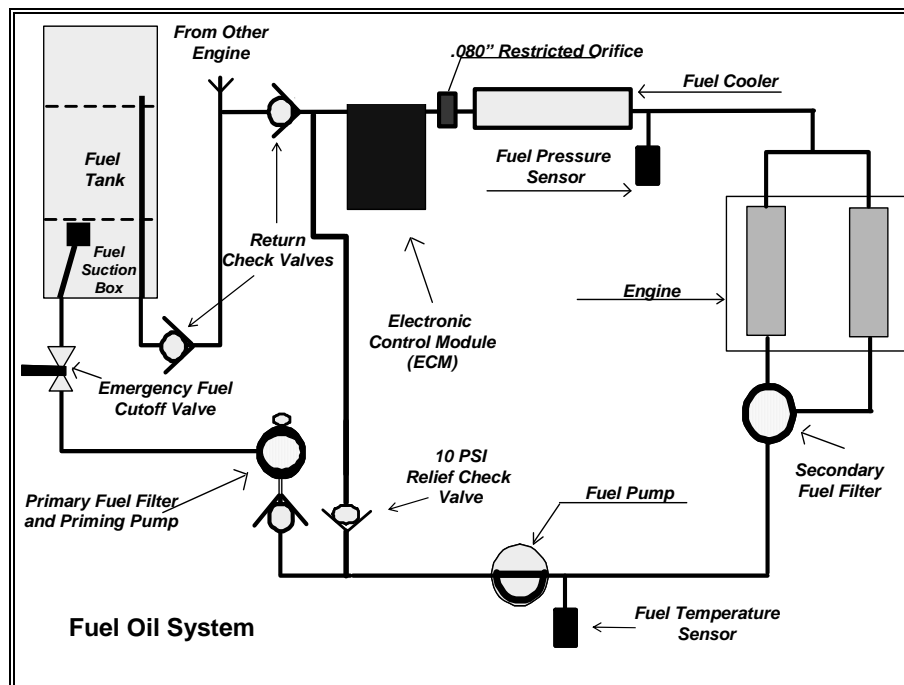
From Other Engine

.080" Restricted Orifice

Fuel Cooler

Fuel Tank

Fuel Pressure Sensor

Fuel Suction Box

Return Check Valves

Engine

Electronic Control Module (ECM)

Emergency Fuel Cutoff Valve

10 PSI Relief Check Valve

Secondary Fuel Filter

Primary Fuel Filter and Priming Pump

Fuel Pump

Fuel Temperature Sensor

Fuel Oil System